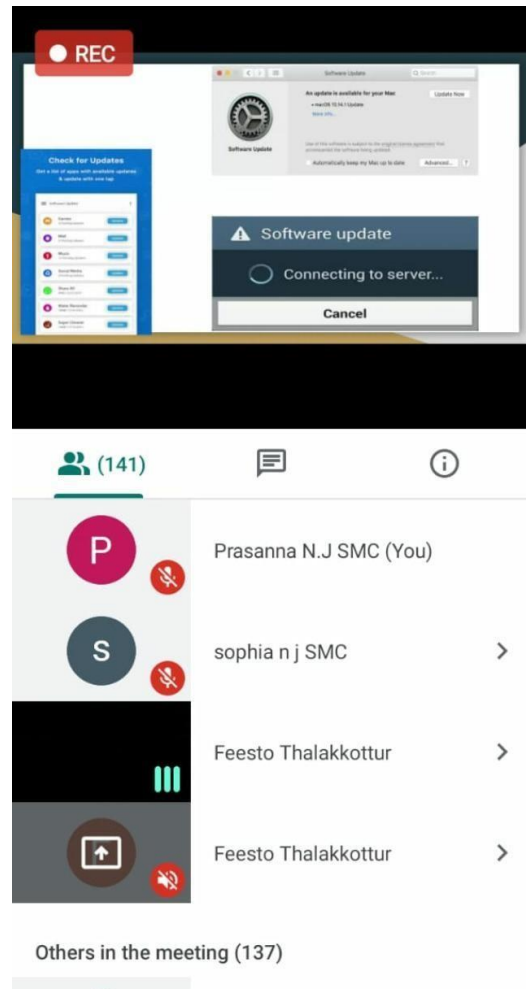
REC

Software Update

Software Update

An update is available for your Mac

Update Now

Automatically keep my Mac up to date

Advanced...

?

Check for Updates

Get a list of apps with available updates & update with one tap

Software update

Connecting to server...

Cancel

(141)

P

Prasanna N.J SMC (You)

S

sophia n j SMC

Feesto Thalakkottur

Feesto Thalakkottur

Others in the meeting (137)